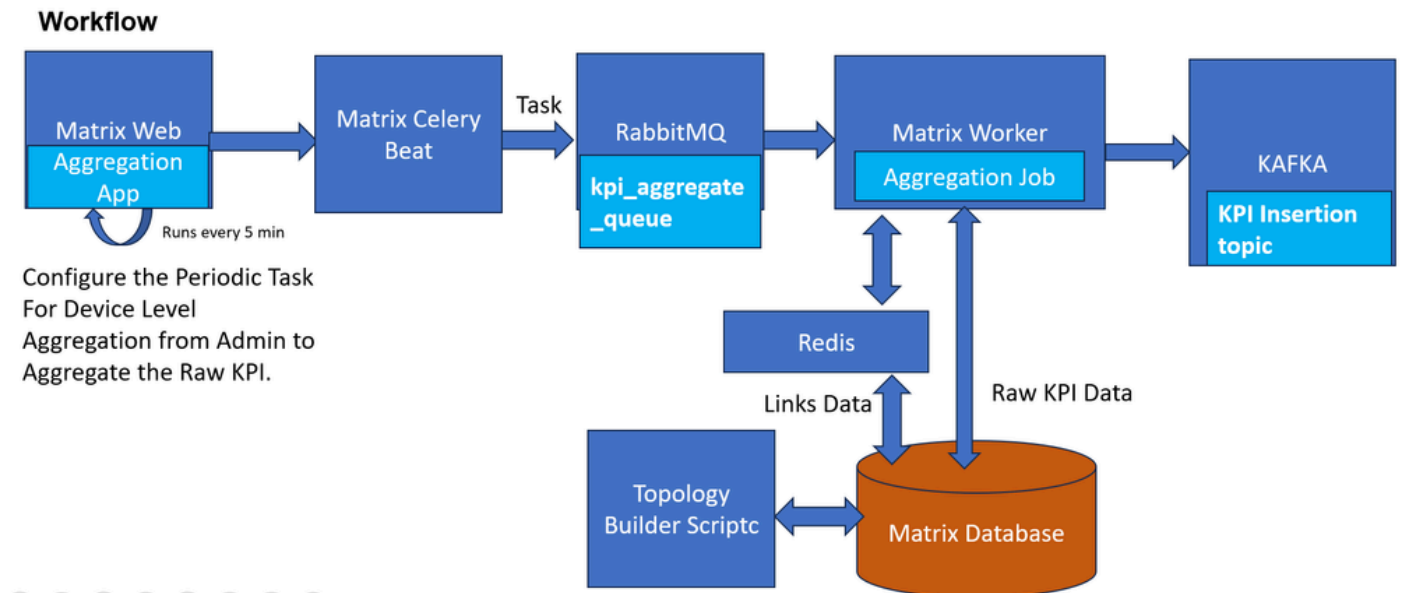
Workflow

Matrix Web

Aggregation App

Runs every 5 min

Configure the Periodic Task For Device Level Aggregation from Admin to Aggregate the Raw KPI.

Matrix Celery Beat

Task

RabbitMQ

kpi_aggregate_queue

Matrix Worker

Aggregation Job

KAFKA

KPI Insertion topic

Redis

Links Data

Raw KPI Data

Topology Builder Scriptc

Matrix Database